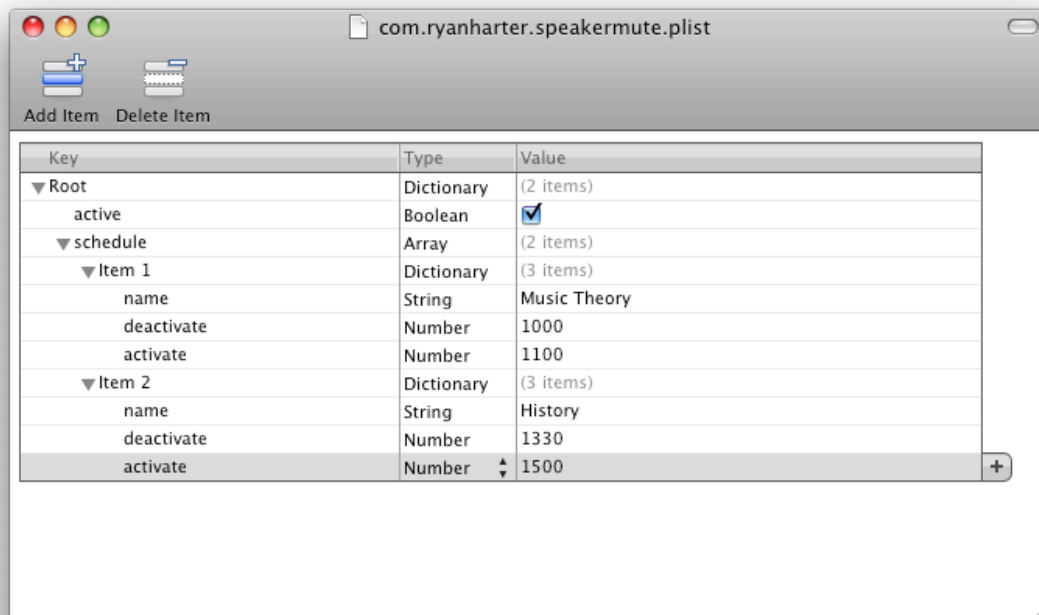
com.ryanharter.speakermute.plist

Add Item Delete Item

| Key | Type | Value |
|---|---|---|
| Root | Dictionary | (2 items) |
| active | Boolean | ☑ |
| schedule | Array | (2 items) |
| Item 1 | Dictionary | (3 items) |
| name | String | Music Theory |
| deactivate | Number | 1000 |
| activate | Number | 1100 |
| Item 2 | Dictionary | (3 items) |
| name | String | History |
| deactivate | Number | 1330 |
| activate | Number | 1500 |